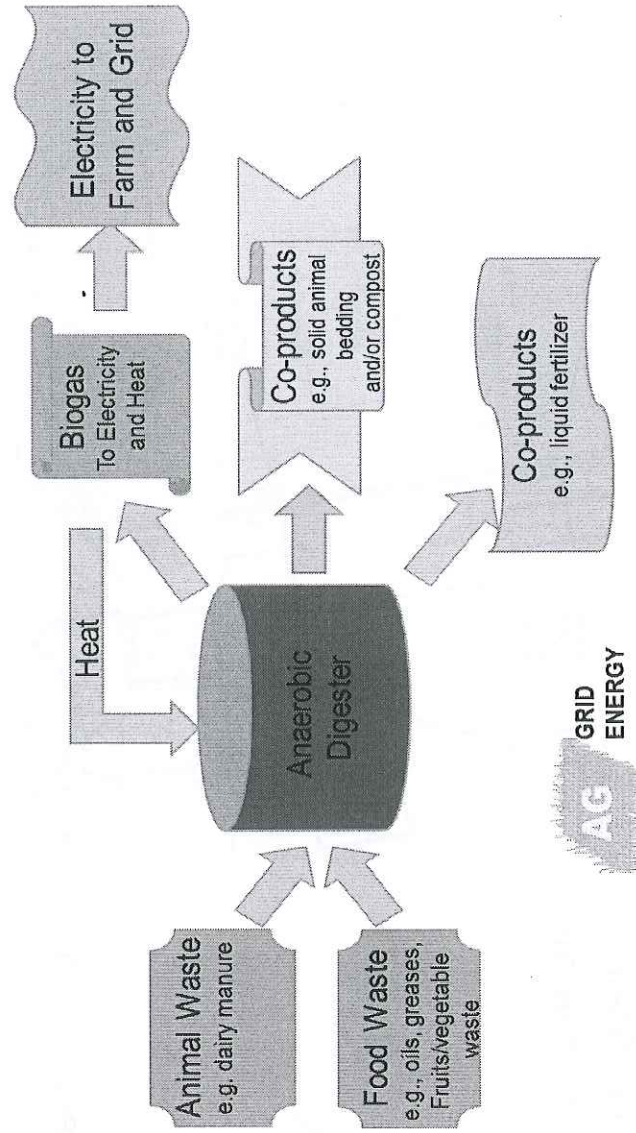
Animal Waste
e.g. dairy manure

Food Waste
e.g., oils, greases, Fruits/vegetable waste

Heat

Anaerobic Digester

Biogas
To Electricity and Heat

Electricity to Farm and Grid

Co-products
e.g., solid animal bedding and/or compost

Co-products
e.g., liquid fertilizer

AG GRID ENERGY